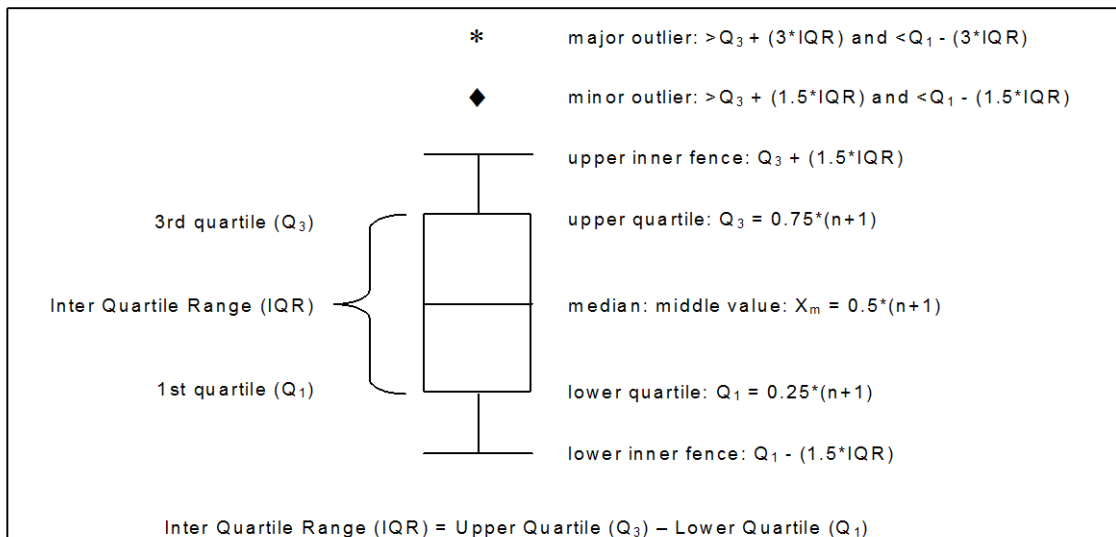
*

major outlier: $>Q_3 + (3*IQR)$ and $<Q_1 - (3*IQR)$

◆

minor outlier: $>Q_3 + (1.5*IQR)$ and $<Q_1 - (1.5*IQR)$

upper inner fence: $Q_3 + (1.5*IQR)$

3rd quartile ($Q_3$)

upper quartile: $Q_3 = 0.75*(n+1)$

Inter Quartile Range (IQR)

median: middle value: $X_m = 0.5*(n+1)$

1st quartile ($Q_1$)

lower quartile: $Q_1 = 0.25*(n+1)$

lower inner fence: $Q_1 - (1.5*IQR)$

Inter Quartile Range (IQR) = Upper Quartile ($Q_3$) – Lower Quartile ($Q_1$)